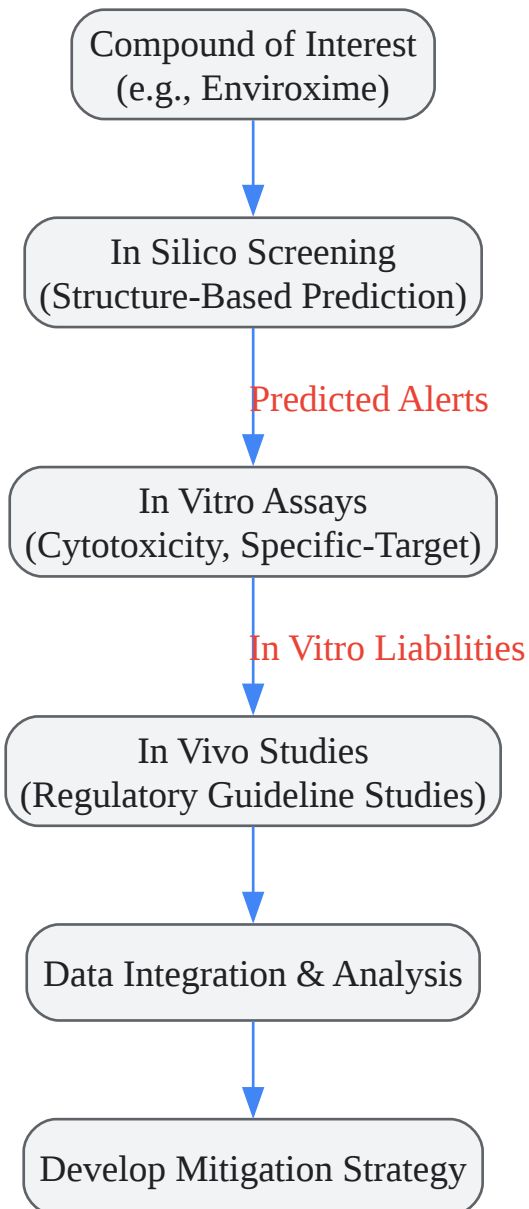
Compound of Interest
(e.g., Enviroxime)

In Silico Screening
(Structure-Based Prediction)

Predicted Alerts

In Vitro Assays
(Cytotoxicity, Specific-Target)

In Vitro Liabilities

In Vivo Studies
(Regulatory Guideline Studies)

Data Integration & Analysis

Develop Mitigation Strategy